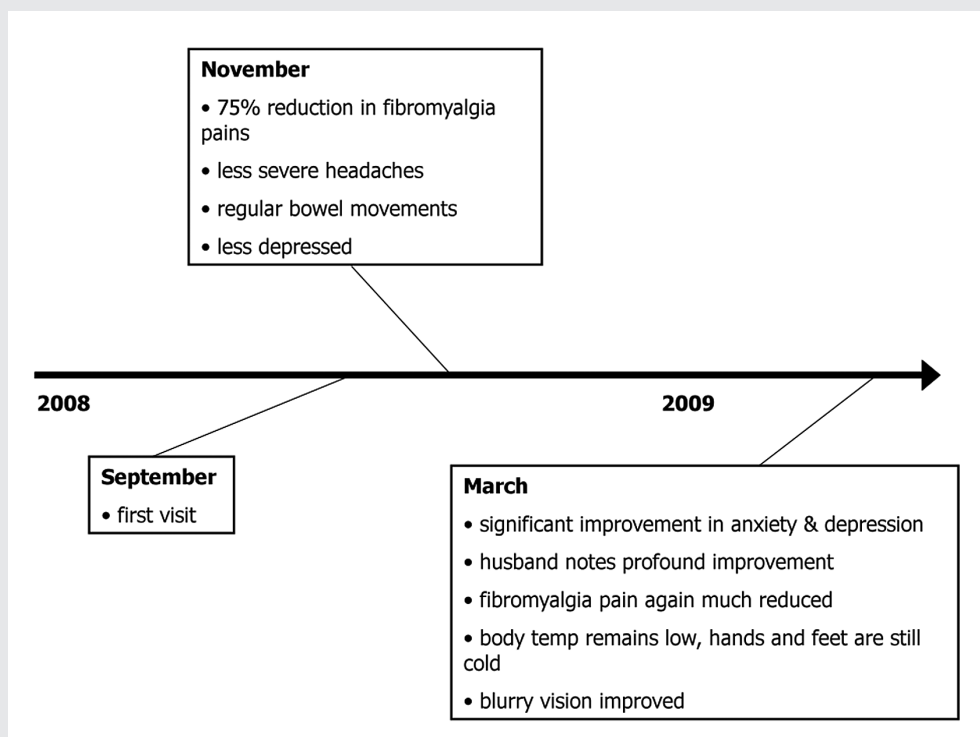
**November**

• 75% reduction in fibromyalgia pains

• less severe headaches

• regular bowel movements

• less depressed

2008

2009

**September**

• first visit

**March**

• significant improvement in anxiety & depression

• husband notes profound improvement

• fibromyalgia pain again much reduced

• body temp remains low, hands and feet are still cold

• blurry vision improved